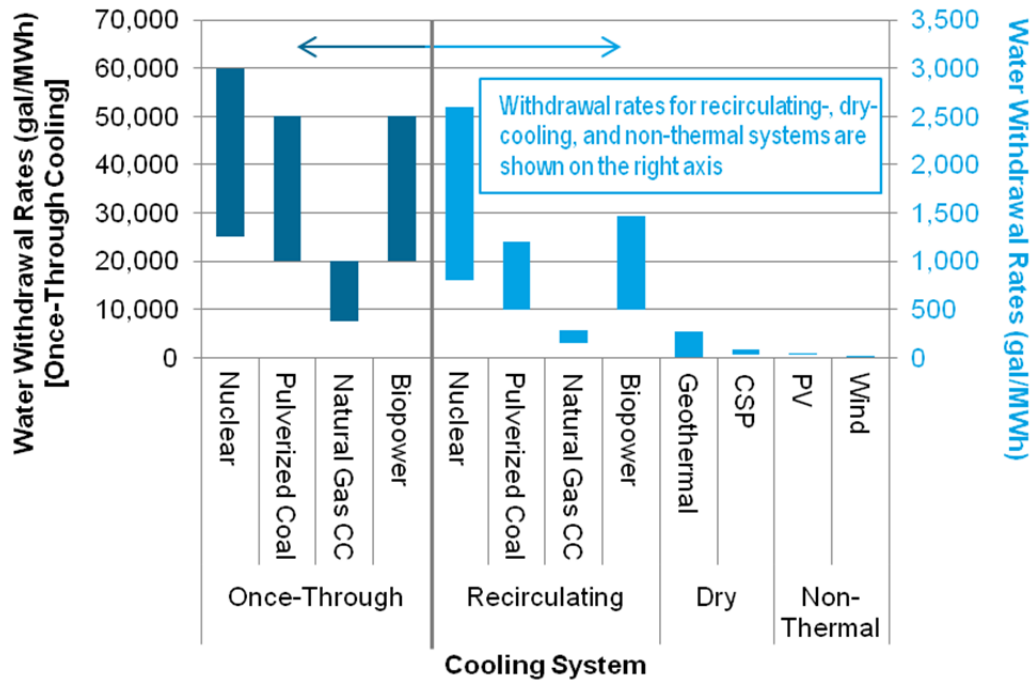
Water Withdrawal Rates (gal/MWh) [Once-Through Cooling]

70,000
60,000
50,000
40,000
30,000
20,000
10,000
0

Water Withdrawal Rates (gal/MWh)

3,500
3,000
2,500
2,000
1,500
1,000
500
0

Withdrawal rates for recirculating-, dry-cooling, and non-thermal systems are shown on the right axis

Nuclear
Pulverized Coal
Natural Gas CC
Biopower
Nuclear
Pulverized Coal
Natural Gas CC
Biopower
Geothermal
CSP
PV
Wind

Once-Through
Recirculating
Dry
Non-Thermal

Cooling System